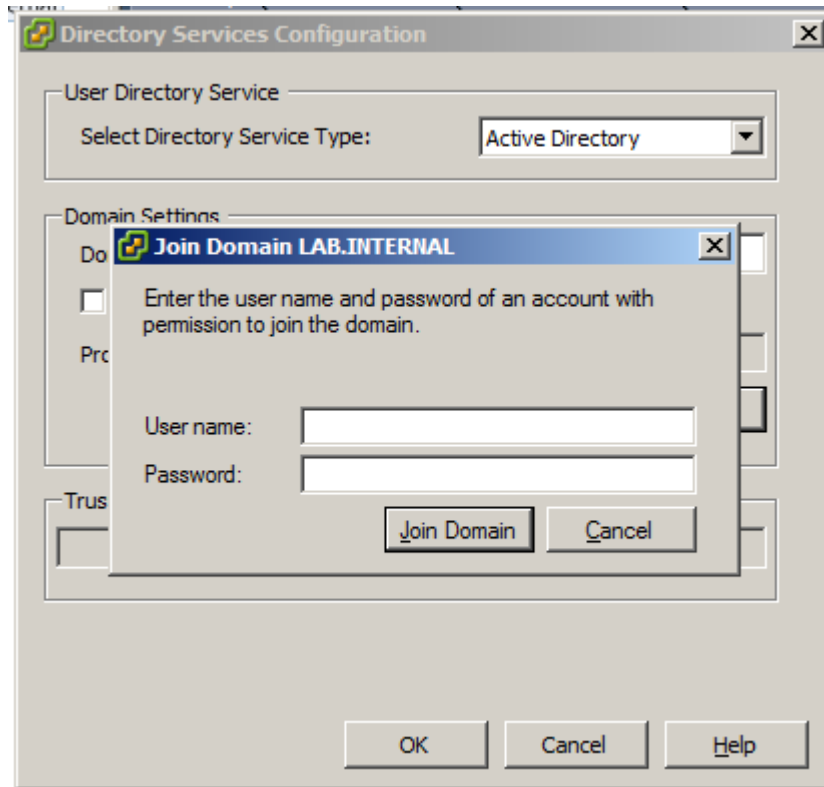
Directory Services Configuration

User Directory Service

Select Directory Service Type: Active Directory

Domain Settings

Do

Pro

Trus

Join Domain LAB.INTERNAL

Enter the user name and password of an account with permission to join the domain.

User name:

Password:

Join Domain Cancel

OK Cancel Help